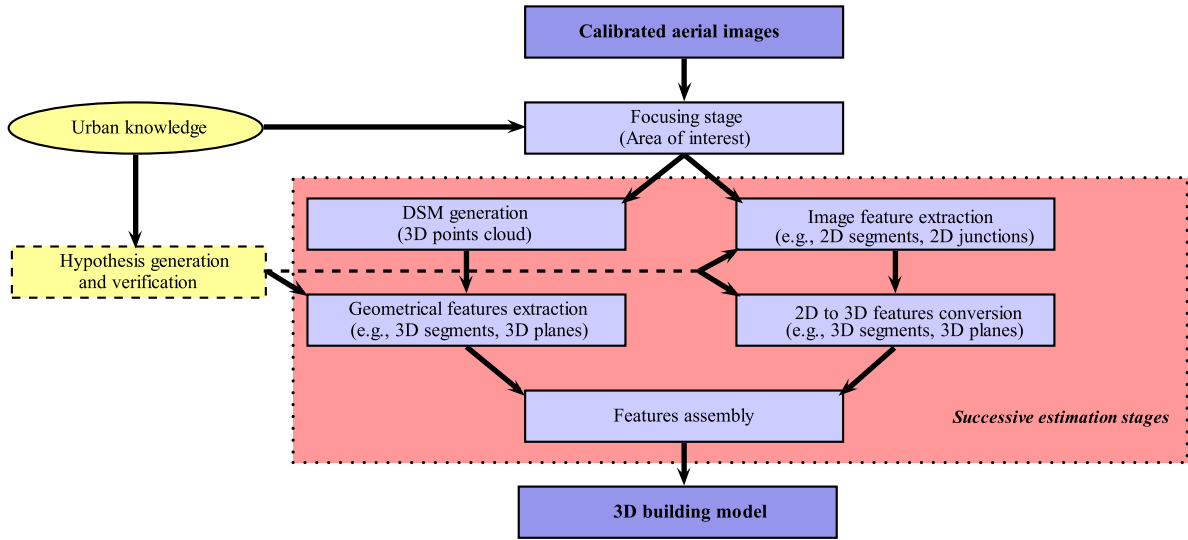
Calibrated aerial images

Urban knowledge

Focusing stage
(Area of interest)

DSM generation
(3D points cloud)

Image feature extraction
(e.g., 2D segments, 2D junctions)

Hypothesis generation
and verification

Geometrical features extraction
(e.g., 3D segments, 3D planes)

2D to 3D features conversion
(e.g., 3D segments, 3D planes)

Features assembly

Successive estimation stages

3D building model